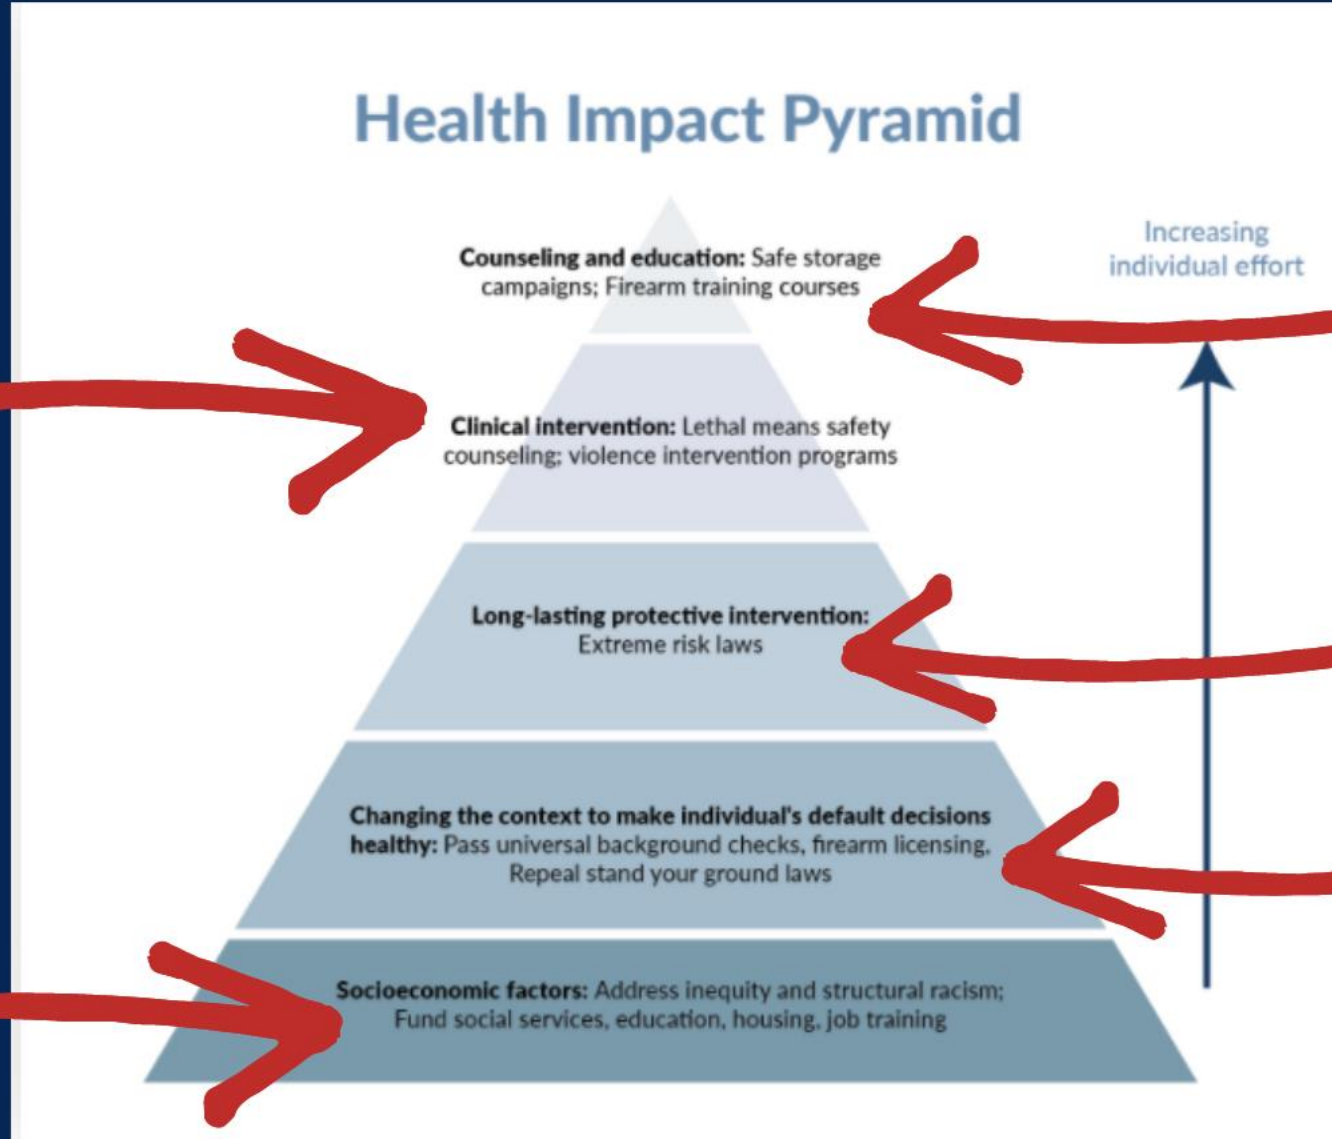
Health Impact Pyramid

Increasing individual effort

**Counseling and education:** Safe storage campaigns; Firearm training courses

**Clinical intervention:** Lethal means safety counseling; violence intervention programs

**Long-lasting protective intervention:** Extreme risk laws

**Changing the context to make individual's default decisions healthy:** Pass universal background checks, firearm licensing, Repeal stand your ground laws

**Socioeconomic factors:** Address inequity and structural racism; Fund social services, education, housing, job training